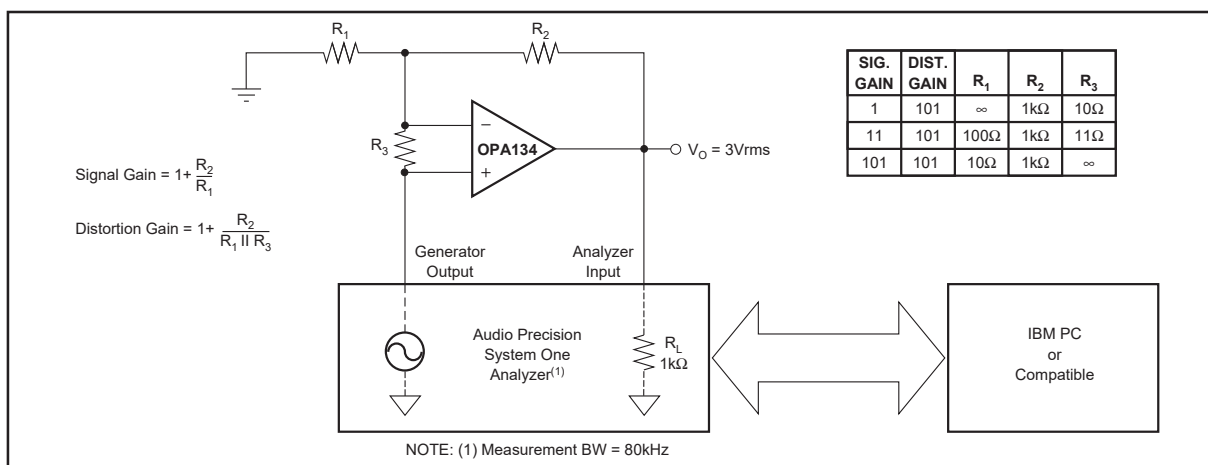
$R_1$

$R_2$

$R_3$

OPA134

$V_O$ = 3Vrms

| SIG. GAIN | DIST. GAIN | $R_1$ | $R_2$ | $R_3$ |
|---|---|---|---|---|
| 1 | 101 | $\infty$ | 1kΩ | 10Ω |
| 11 | 101 | 100Ω | 1kΩ | 11Ω |
| 101 | 101 | 10Ω | 1kΩ | $\infty$ |

Signal Gain = $1+\frac{R_2}{R_1}$

Distortion Gain = $1+\frac{R_2}{R_1 \parallel R_3}$

Generator Output

Analyzer Input

Audio Precision System One Analyzer$^{(1)}$

$R_L$ 1kΩ

IBM PC or Compatible

NOTE: (1) Measurement BW = 80kHz